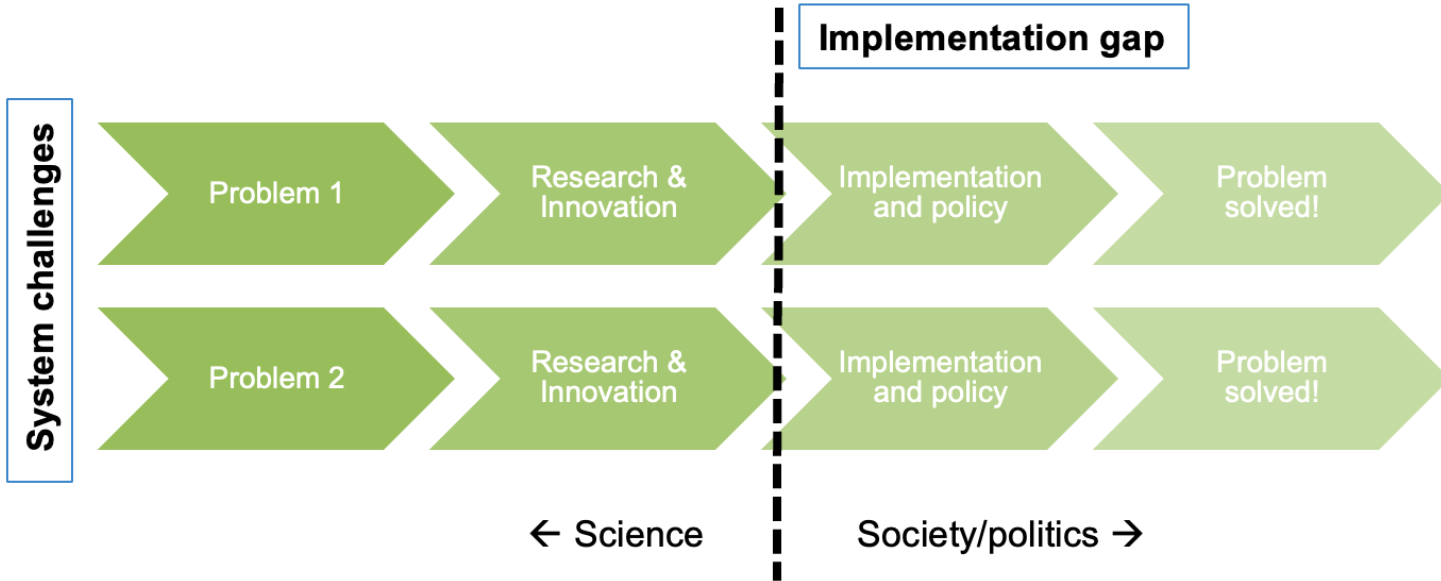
Implementation gap

System challenges

Problem 1

Research & Innovation

Implementation and policy

Problem solved!

Problem 2

Research & Innovation

Implementation and policy

Problem solved!

← Science

Society/politics →